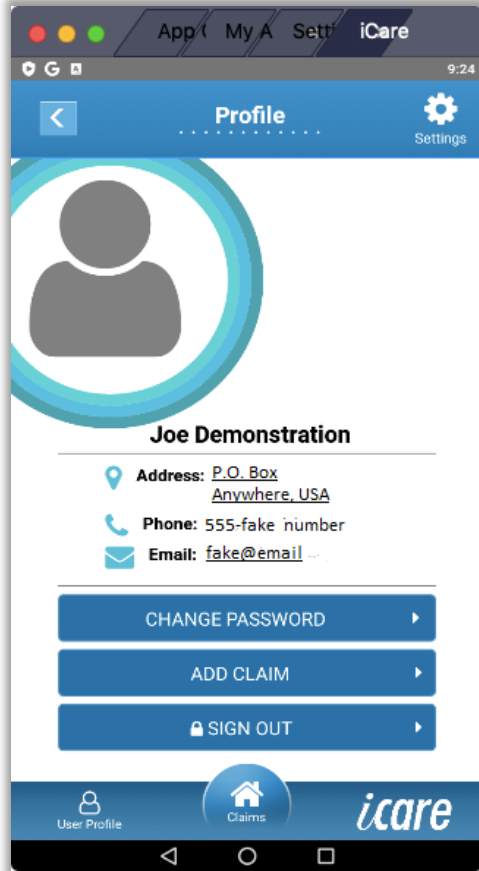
App ( My A Setti iCare

9:24

Profile

Settings

Joe Demonstration

Address: P.O. Box
Anywhere, USA

Phone: 555-fake number

Email: fake@email

CHANGE PASSWORD

ADD CLAIM

SIGN OUT

User Profile

Claims

icare